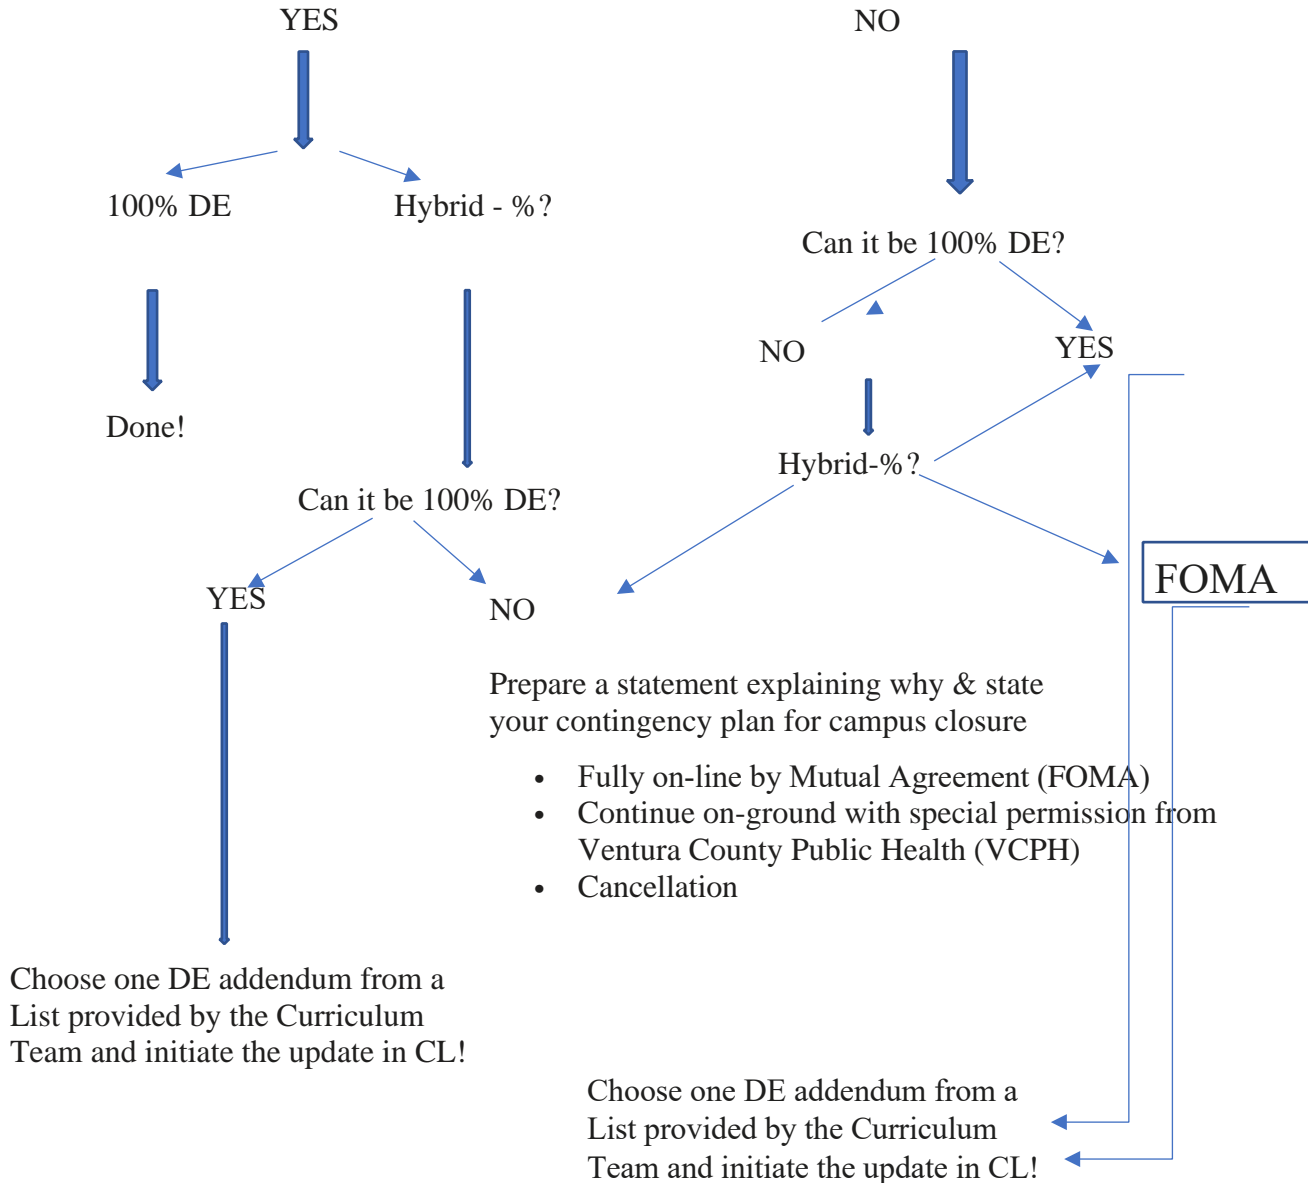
YES

NO

100% DE

Hybrid - %?

Can it be 100% DE?

NO

YES

Done!

Hybrid-%?

Can it be 100% DE?

FOMA

YES

NO

Prepare a statement explaining why & state your contingency plan for campus closure

- Fully on-line by Mutual Agreement (FOMA)
- Continue on-ground with special permission from Ventura County Public Health (VCPH)
- Cancellation

Choose one DE addendum from a List provided by the Curriculum Team and initiate the update in CL!

Choose one DE addendum from a List provided by the Curriculum Team and initiate the update in CL!